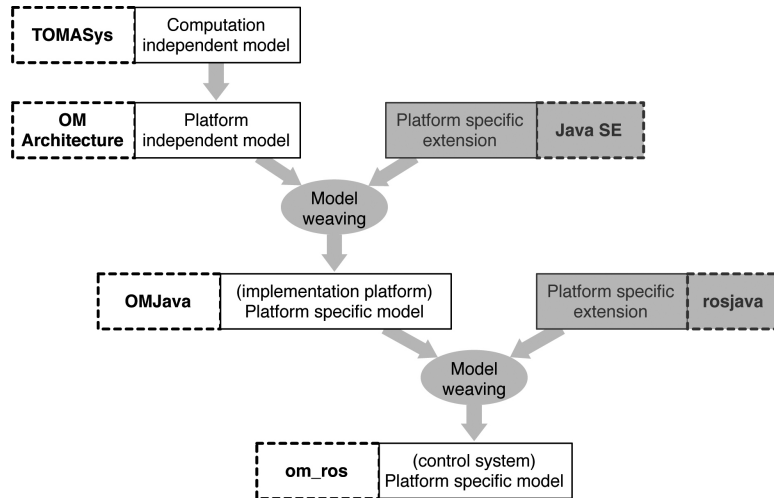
TOMASys

Computation independent model

OM Architecture

Platform independent model

Platform specific extension

Java SE

Model weaving

OMJava

(implementation platform) Platform specific model

Platform specific extension

rosjava

Model weaving

om_ros

(control system) Platform specific model